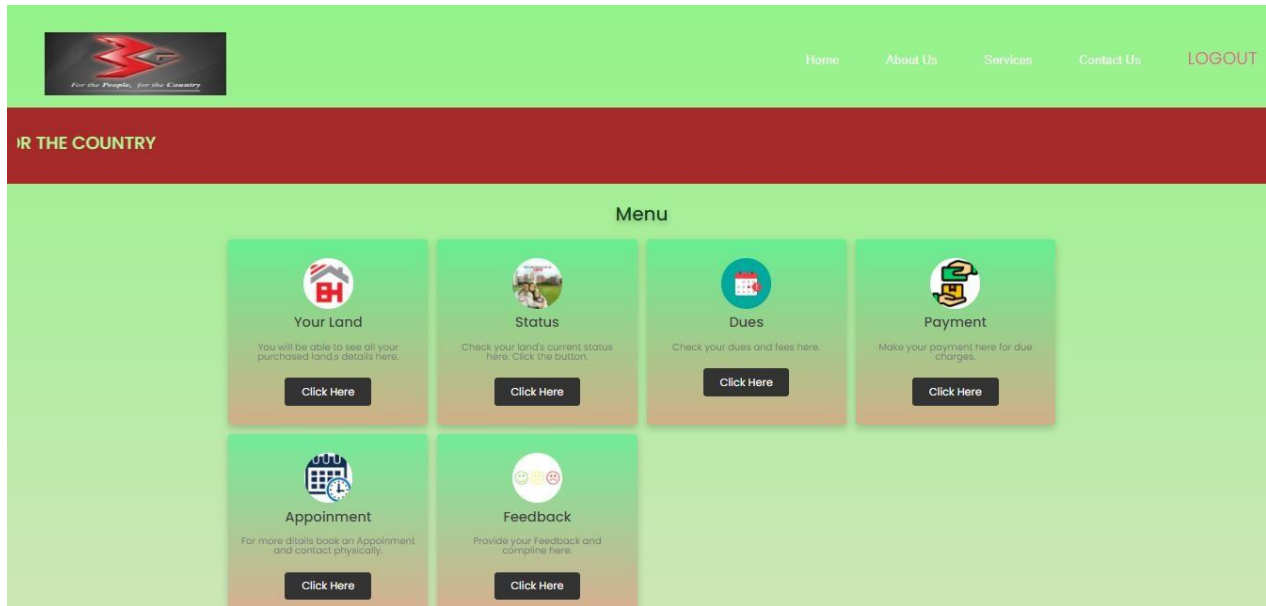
For the People, for the Country

Home About Us Services Contact Us LOGOUT

R THE COUNTRY

Menu

BH

Your Land

You will be able to see all your purchased land,s details here.

Click Here

Status

Check your land's current status here. Click the button.

Click Here

Dues

Check your dues and fees here.

Click Here

Payment

Make your payment here for due charges.

Click Here

Appoinment

For more ditails book an Appoinment and contact physically.

Click Here

Feedback

Provide your Feedback and compline here.

Click Here